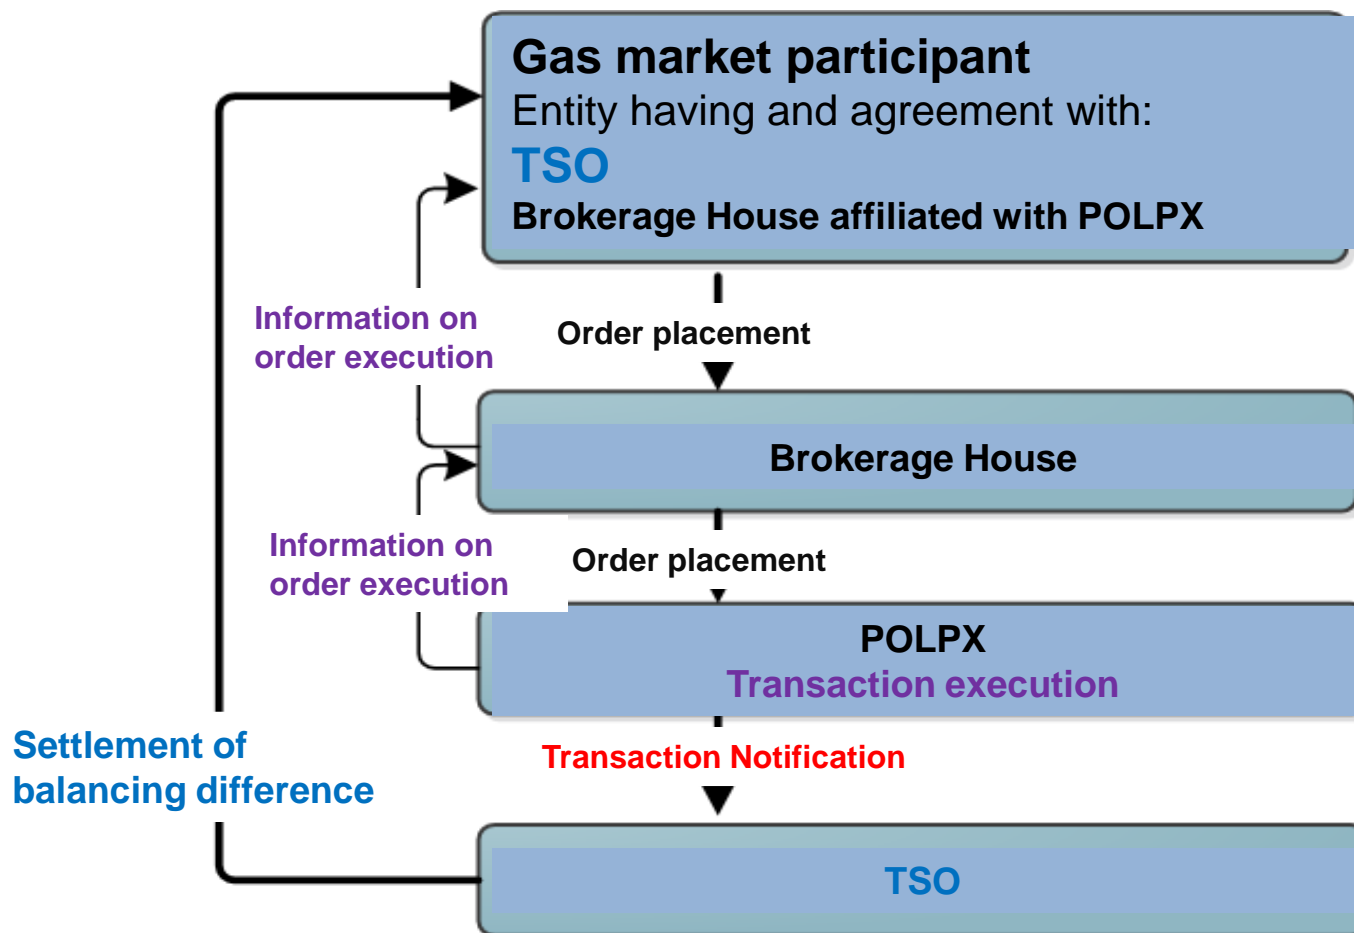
Gas market participant
Entity having and agreement with:
TSO
Brokerage House affiliated with POLPX

Information on order execution

Order placement

Brokerage House

Information on order execution

Order placement

POLPX
Transaction execution

Settlement of balancing difference

Transaction Notification

TSO